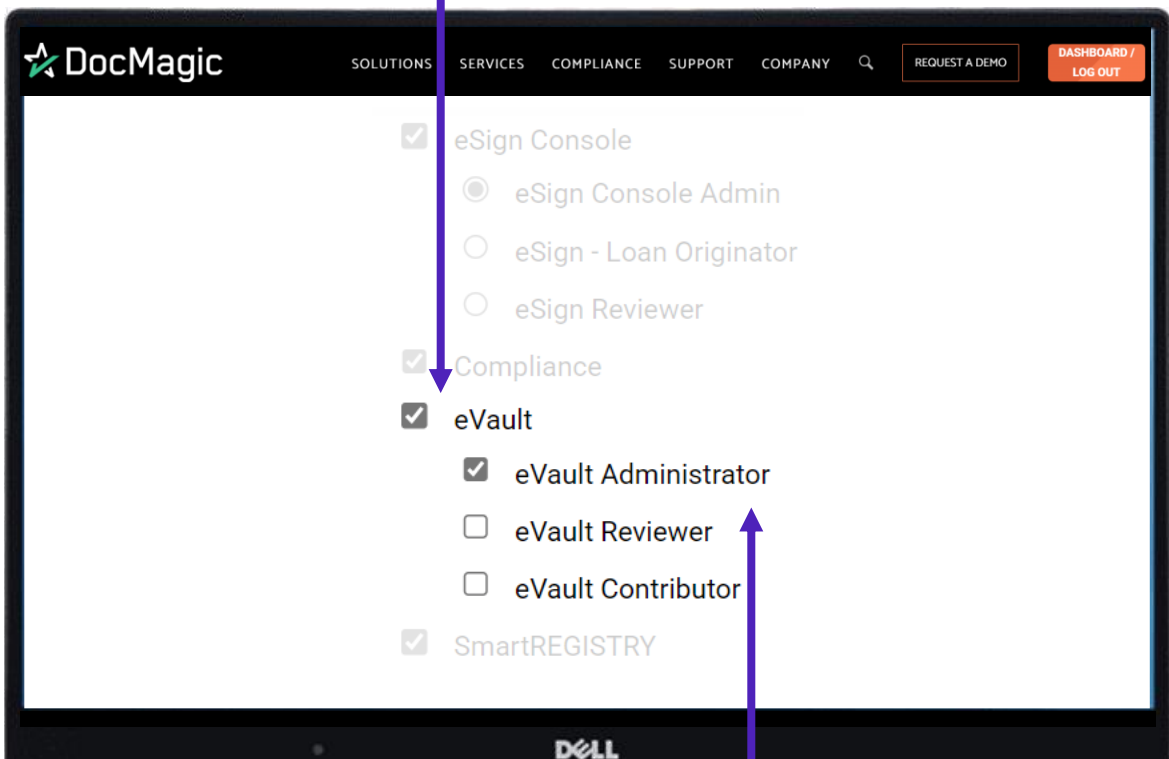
DocMagic

SOLUTIONS SERVICES COMPLIANCE SUPPORT COMPANY REQUEST A DEMO DASHBOARD / LOG OUT

eSign Console

eSign Console Admin

eSign - Loan Originator

eSign Reviewer

Compliance

eVault

eVault Administrator

eVault Reviewer

eVault Contributor

SmartREGISTRY

DELL